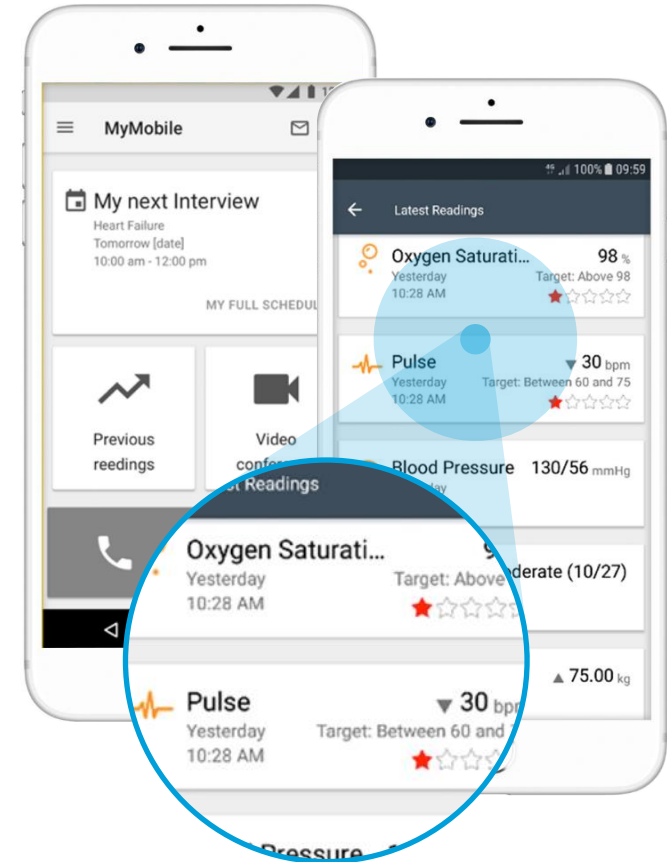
MyMobile

My next Interview
Heart Failure
Tomorrow [date]
10:00 am - 12:00 pm

MY FULL SCHEDUL

Previous reedings

Video confer

100% 09:59

Latest Readings

Oxygen Saturati...
98 %
Yesterday
10:28 AM
Target: Above 98

Pulse
30 bpm
Yesterday
10:28 AM
Target: Between 60 and 75

Blood Pressure
130/56 mmHg

derate (10/27)

75.00 kg

t Readings

Oxygen Saturati...
9
Yesterday
10:28 AM
Target: Above

Pulse
30 bp
Yesterday
10:28 AM
Target: Between 60 and

Pressure